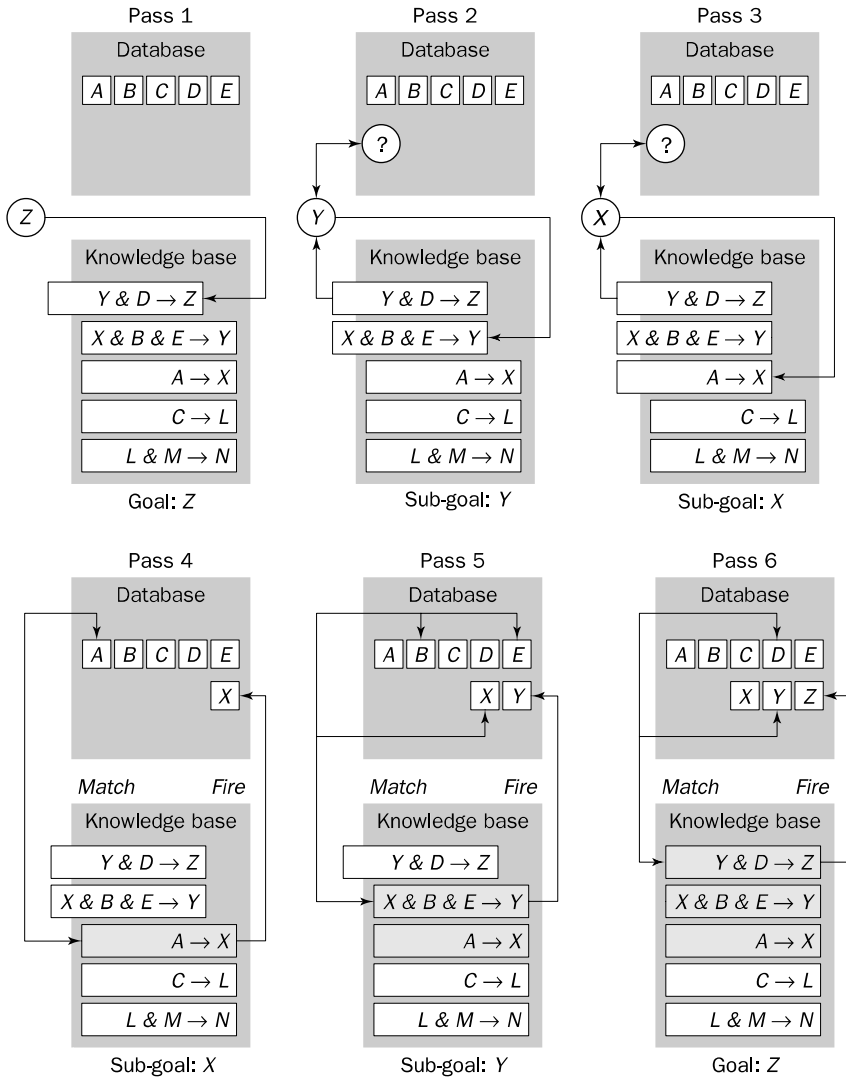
Pass 1

Database

A B C D E

Z

Knowledge base

$Y \& D \to Z$

$X \& B \& E \to Y$

$A \to X$

$C \to L$

$L \& M \to N$

Goal: Z

Pass 2

Database

A B C D E

?

Y

Knowledge base

$Y \& D \to Z$

$X \& B \& E \to Y$

$A \to X$

$C \to L$

$L \& M \to N$

Sub-goal: Y

Pass 3

Database

A B C D E

?

X

Knowledge base

$Y \& D \to Z$

$X \& B \& E \to Y$

$A \to X$

$C \to L$

$L \& M \to N$

Sub-goal: X

Pass 4

Database

A B C D E

X

Match Fire

Knowledge base

$Y \& D \to Z$

$X \& B \& E \to Y$

$A \to X$

$C \to L$

$L \& M \to N$

Sub-goal: X

Pass 5

Database

A B C D E

X Y

Match Fire

Knowledge base

$Y \& D \to Z$

$X \& B \& E \to Y$

$A \to X$

$C \to L$

$L \& M \to N$

Sub-goal: Y

Pass 6

Database

A B C D E

X Y Z

Match Fire

Knowledge base

$Y \& D \to Z$

$X \& B \& E \to Y$

$A \to X$

$C \to L$

$L \& M \to N$

Goal: Z